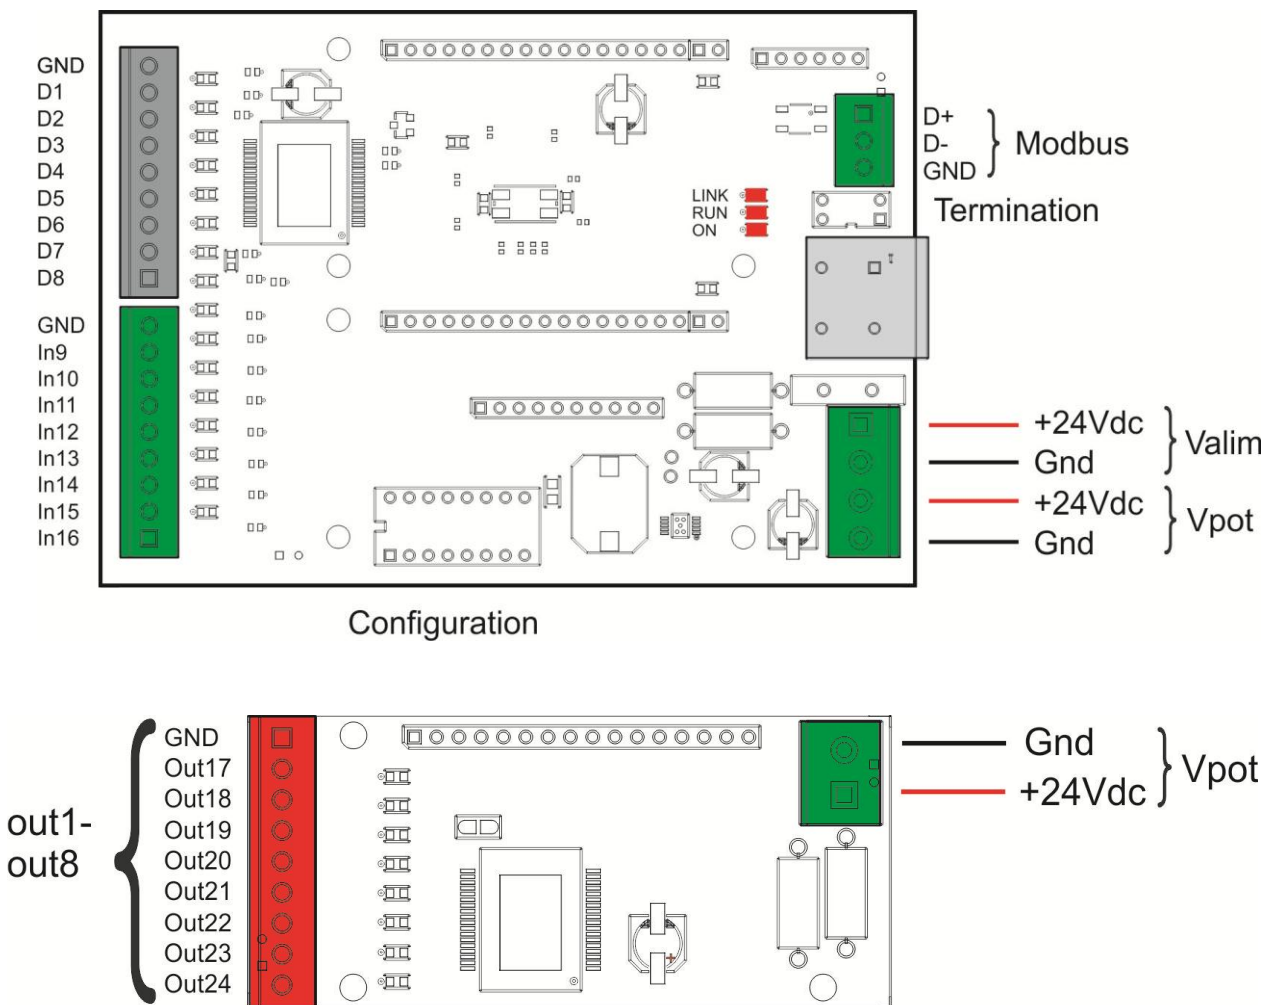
GND
D1
D2
D3
D4
D5
D6
D7
D8

GND
In9
In10
In11
In12
In13
In14
In15
In16

LINK
RUN
ON

D+
D-
GND
Modbus

Termination

+24Vdc
Gnd
Valim
+24Vdc
Gnd
Vpot

Configuration

out1-
out8

GND
Out17
Out18
Out19
Out20
Out21
Out22
Out23
Out24

Gnd
+24Vdc
Vpot